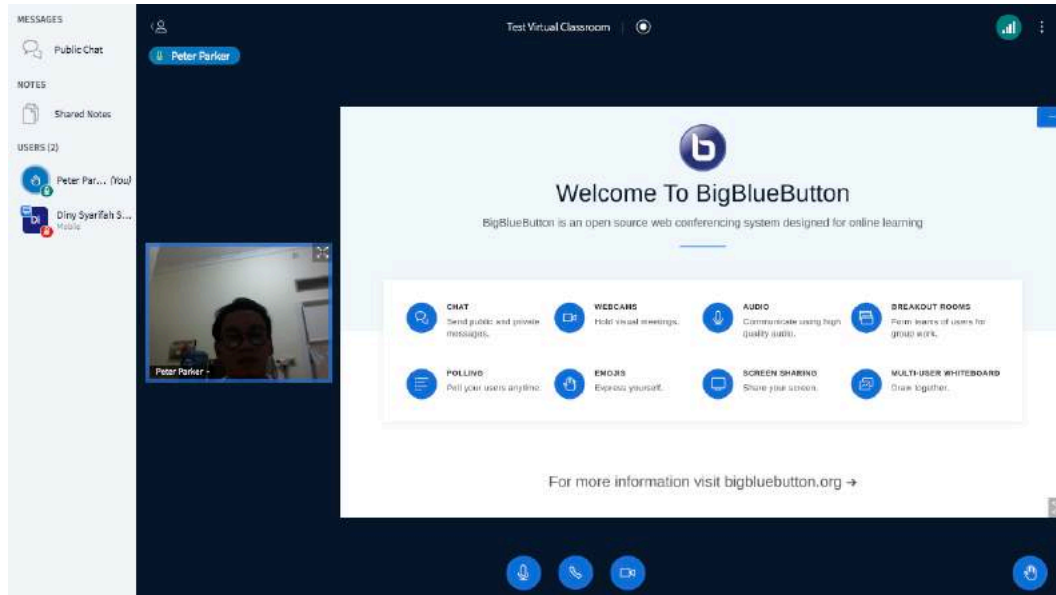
MESSAGES

Public Chat

NOTES

Shared Notes

USERS (2)

Peter Par... (You)

Diny Syarifah S...
Mobile

Test Virtual Classroom

Peter Parker

Peter Parker

Welcome To BigBlueButton

BigBlueButton is an open source web conferencing system designed for online learning

CHAT
Send public and private messages.

WEBCAMS
Hold visual meetings.

AUDIO
Communicate using high quality audio.

BREAKOUT ROOMS
Form teams of users for group work.

POLLING
Poll your users anytime.

EMOJIS
Express yourself.

SCREEN SHARING
Share your screen.

MULTI-USER WHITEBOARD
Draw together.

For more information visit bigbluebutton.org →